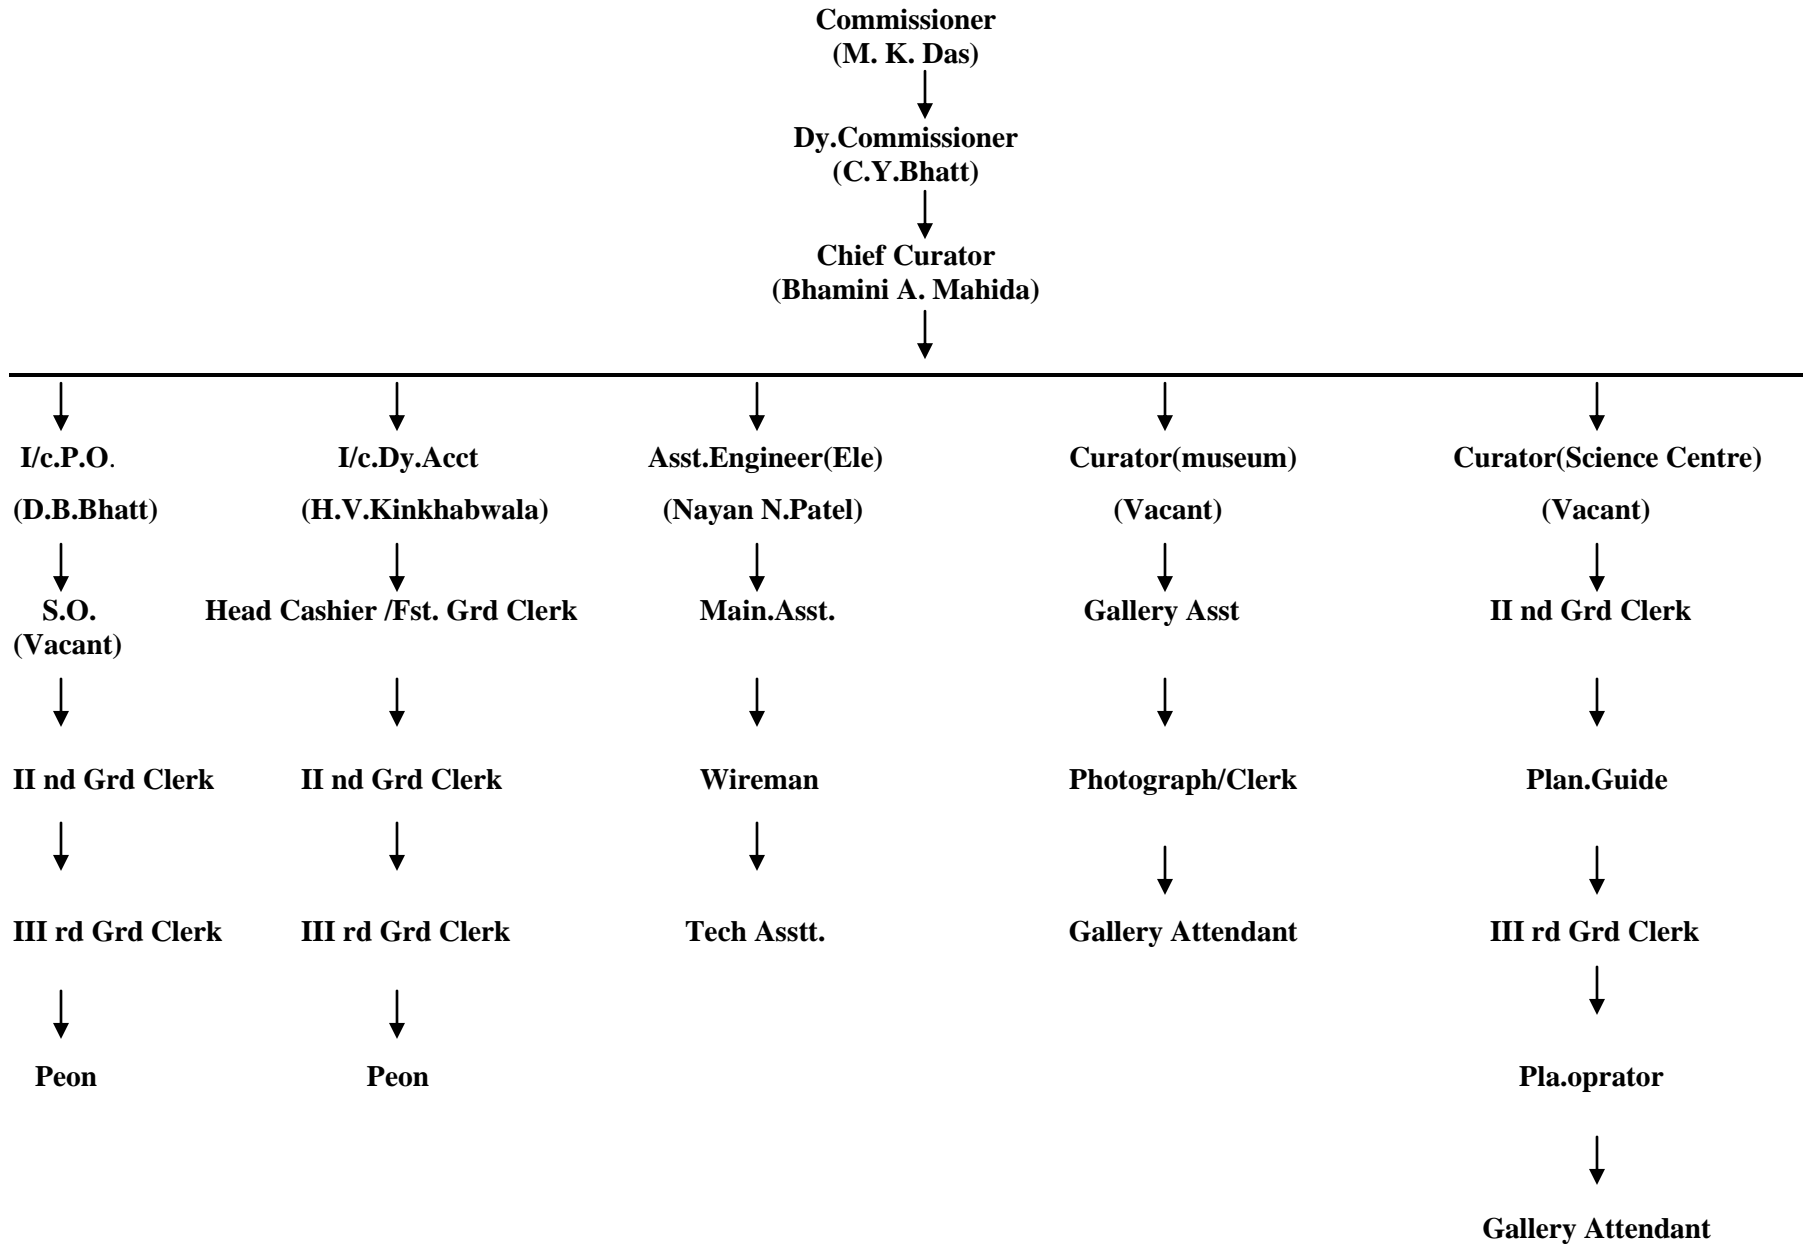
Commissioner
(M. K. Das)

Dy.Commissioner
(C.Y.Bhatt)

Chief Curator
(Bhamini A. Mahida)

I/c.P.O.
(D.B.Bhatt)
S.O.
(Vacant)
II nd Grd Clerk
III rd Grd Clerk
Peon

I/c.Dy.Acct
(H.V.Kinkhabwala)
Head Cashier /Fst. Grd Clerk
II nd Grd Clerk
III rd Grd Clerk
Peon

Asst.Engineer(Ele)
(Nayan N.Patel)
Main.Asst.
Wireman
Tech Asstt.

Curator(museum)
(Vacant)
Gallery Asst
Photograph/Clerk
Gallery Attendant

Curator(Science Centre)
(Vacant)
II nd Grd Clerk
Plan.Guide
III rd Grd Clerk
Pla.oprator
Gallery Attendant